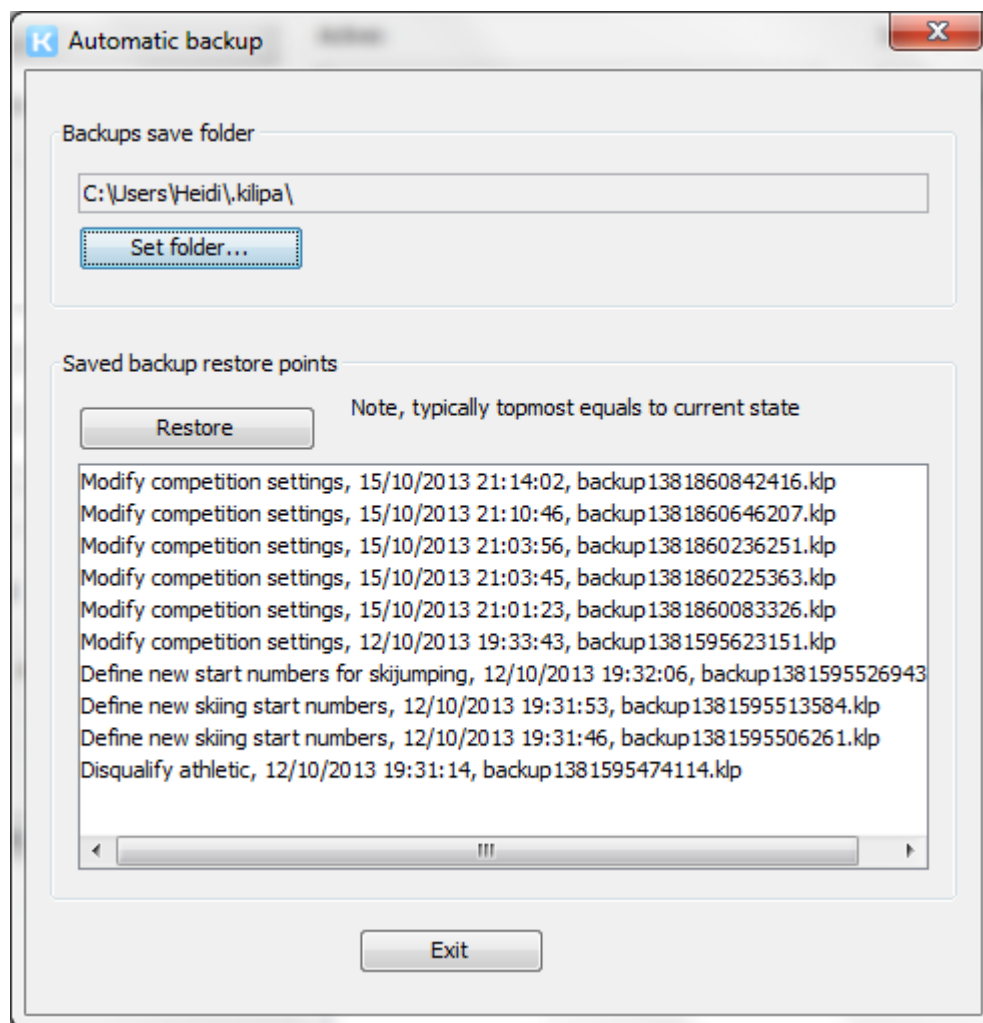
Automatic backup

Backups save folder

C:\Users\Heidi\.kilipa\

Set folder...

Saved backup restore points

Restore

Note, typically topmost equals to current state

Modify competition settings, 15/10/2013 21:14:02, backup1381860842416.klp
Modify competition settings, 15/10/2013 21:10:46, backup1381860646207.klp
Modify competition settings, 15/10/2013 21:03:56, backup1381860236251.klp
Modify competition settings, 15/10/2013 21:03:45, backup1381860225363.klp
Modify competition settings, 15/10/2013 21:01:23, backup1381860083326.klp
Modify competition settings, 12/10/2013 19:33:43, backup1381595623151.klp
Define new start numbers for skijumping, 12/10/2013 19:32:06, backup1381595526943
Define new skiing start numbers, 12/10/2013 19:31:53, backup1381595513584.klp
Define new skiing start numbers, 12/10/2013 19:31:46, backup1381595506261.klp
Disqualify athletic, 12/10/2013 19:31:14, backup1381595474114.klp

Exit